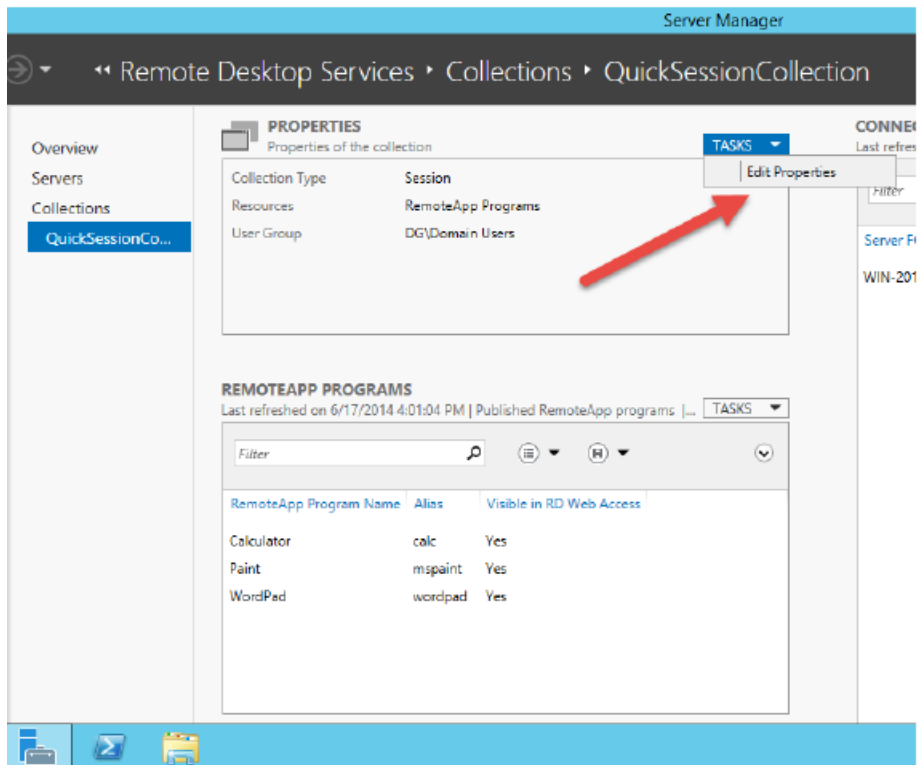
Server Manager

◂◂ Remote Desktop Services ▸ Collections ▸ QuickSessionCollection

Overview
Servers
Collections
QuickSessionCo...

PROPERTIES
Properties of the collection

TASKS

Edit Properties

| Collection Type | Session |
|---|---|
| Resources | RemoteApp Programs |
| User Group | DG\Domain Users |

CONNE
Last refres

Filter

Server F

WIN-201

REMOTEAPP PROGRAMS
Last refreshed on 6/17/2014 4:01:04 PM | Published RemoteApp programs |...

TASKS

Filter

| RemoteApp Program Name | Alias | Visible in RD Web Access |
|---|---|---|
| Calculator | calc | Yes |
| Paint | mspaint | Yes |
| WordPad | wordpad | Yes |